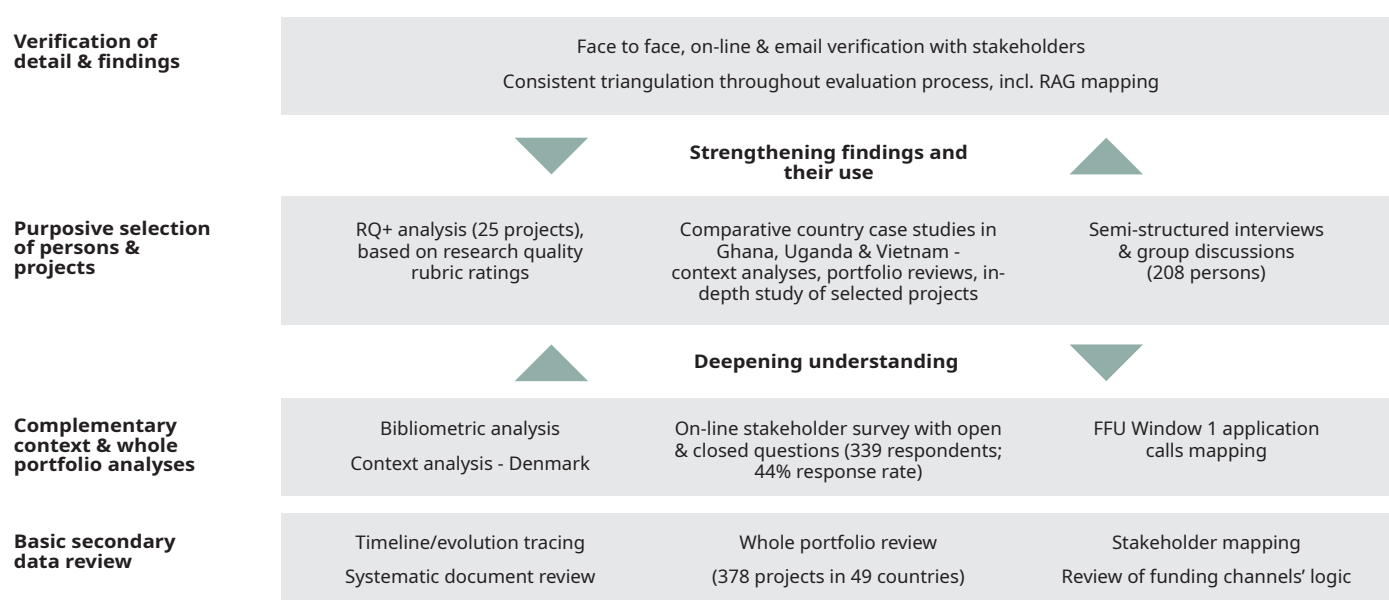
Verification of detail & findings

Face to face, on-line & email verification with stakeholders

Consistent triangulation throughout evaluation process, incl. RAG mapping

Strengthening findings and their use

Purposive selection of persons & projects

RQ+ analysis (25 projects), based on research quality rubric ratings

Comparative country case studies in Ghana, Uganda & Vietnam - context analyses, portfolio reviews, in-depth study of selected projects

Semi-structured interviews & group discussions (208 persons)

Deepening understanding

Complementary context & whole portfolio analyses

Bibliometric analysis

Context analysis - Denmark

On-line stakeholder survey with open & closed questions (339 respondents; 44% response rate)

FFU Window 1 application calls mapping

Basic secondary data review

Timeline/evolution tracing

Systematic document review

Whole portfolio review

(378 projects in 49 countries)

Stakeholder mapping

Review of funding channels' logic